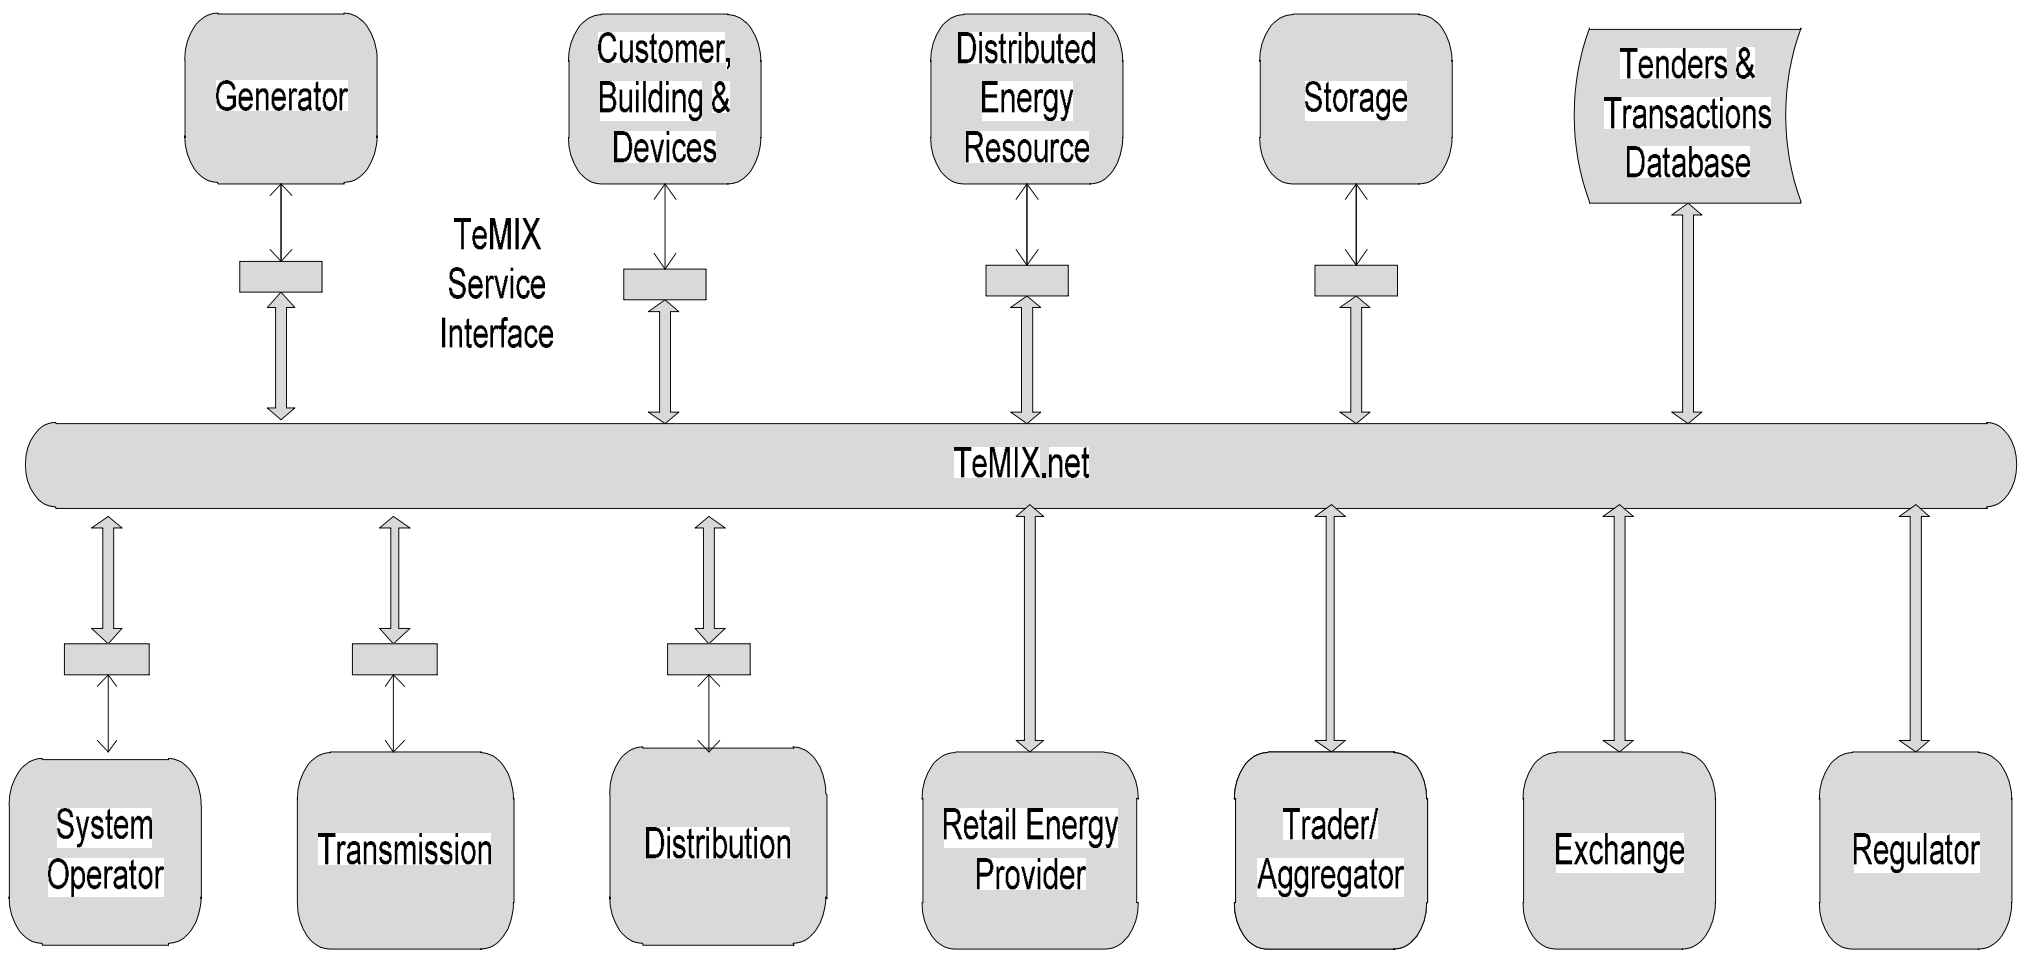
Generator

Customer, Building & Devices

Distributed Energy Resource

Storage

Tenders & Transactions Database

TeMIX Service Interface

TeMIX.net

System Operator

Transmission

Distribution

Retail Energy Provider

Trader/ Aggregator

Exchange

Regulator